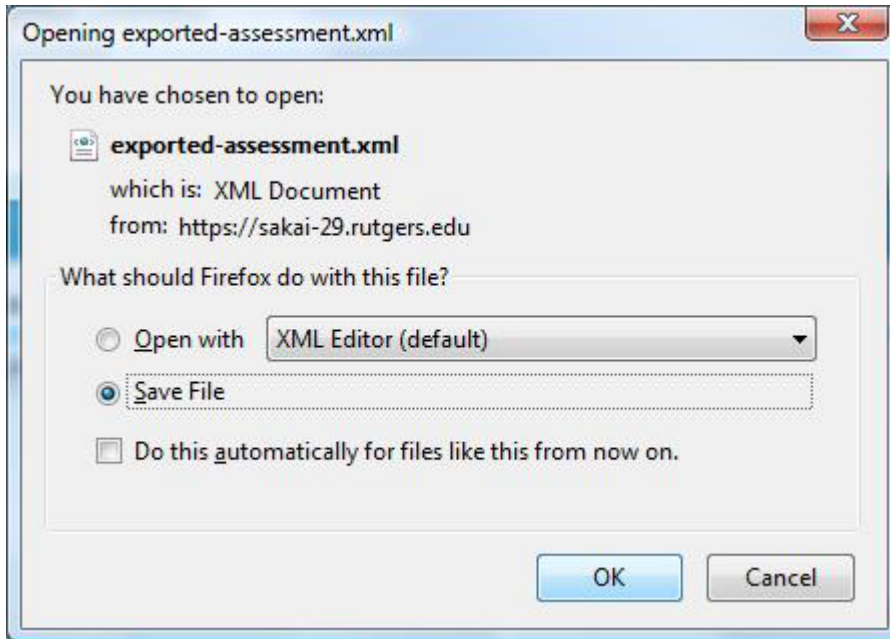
Opening exported-assessment.xml

You have chosen to open:

exported-assessment.xml

which is: XML Document

from: https://sakai-29.rutgers.edu

What should Firefox do with this file?

Open with XML Editor (default)

Save File

Do this automatically for files like this from now on.

OK Cancel